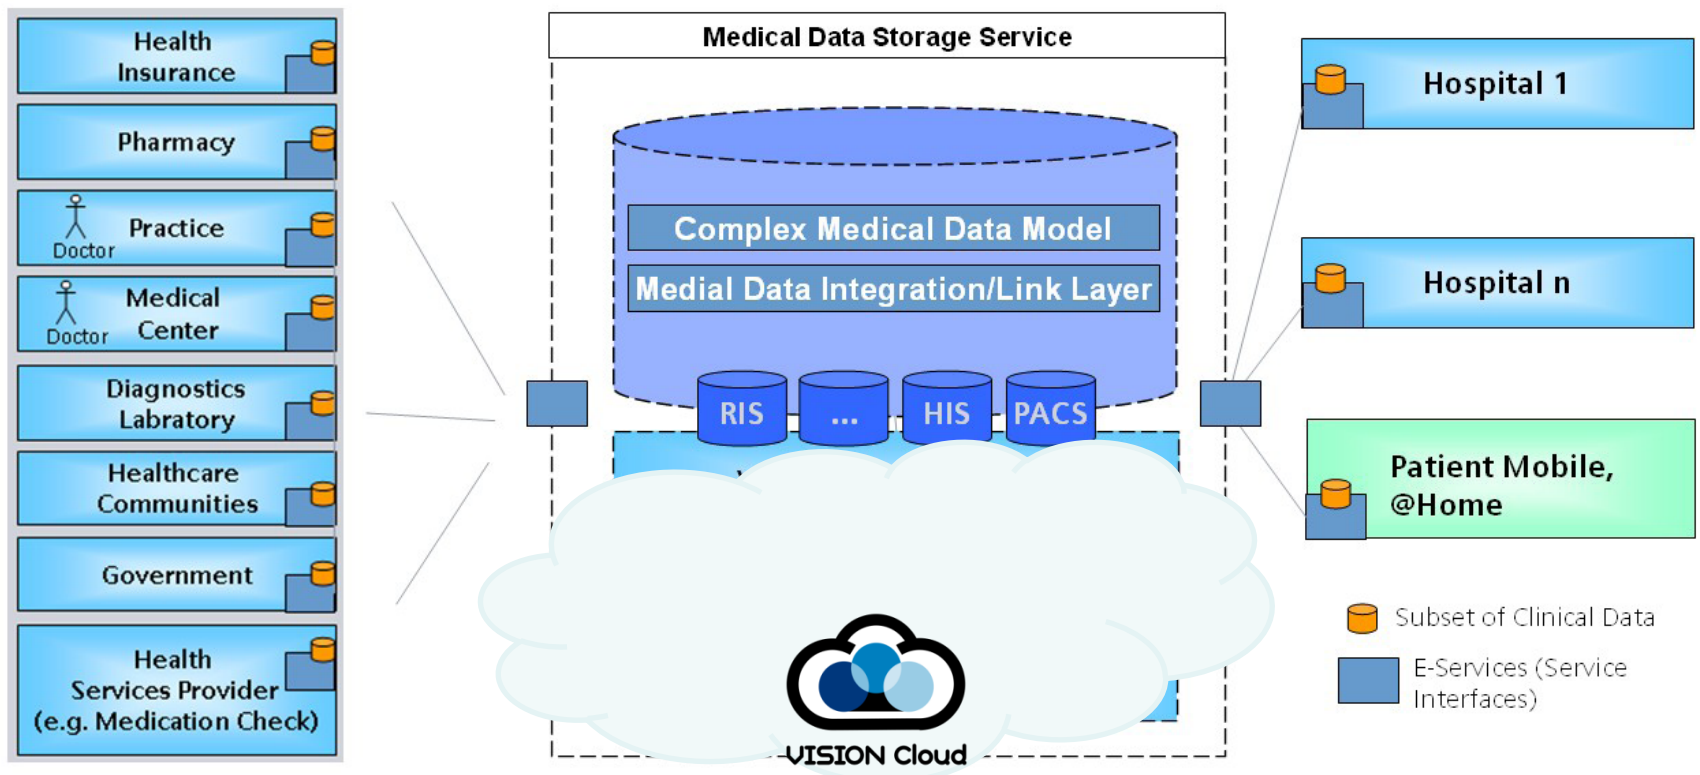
Health Insurance

Pharmacy

Doctor Practice

Doctor Medical Center

Diagnostics Labratory

Healthcare Communities

Government

Health Services Provider (e.g. Medication Check)

Medical Data Storage Service

Complex Medical Data Model

Medial Data Integration/Link Layer

RIS

...

HIS

PACS

VISION Cloud

Hospital 1

Hospital n

Patient Mobile, @Home

Subset of Clinical Data

E-Services (Service Interfaces)